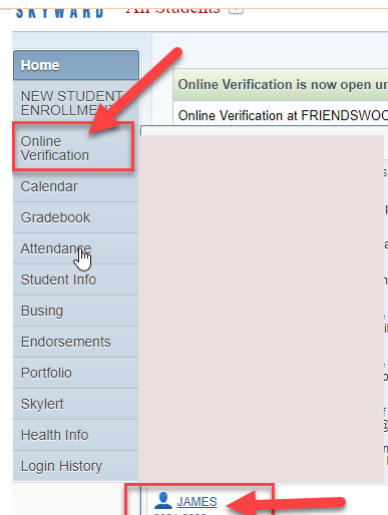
SKYWARD All Students

Home
NEW STUDENT ENROLLMENT
Online Verification
Calendar
Gradebook
Attendance
Student Info
Busing
Endorsements
Portfolio
Skylert
Health Info
Login History

Online Verification is now open u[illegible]
Online Verification at FRIENDSWOO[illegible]

JAMES